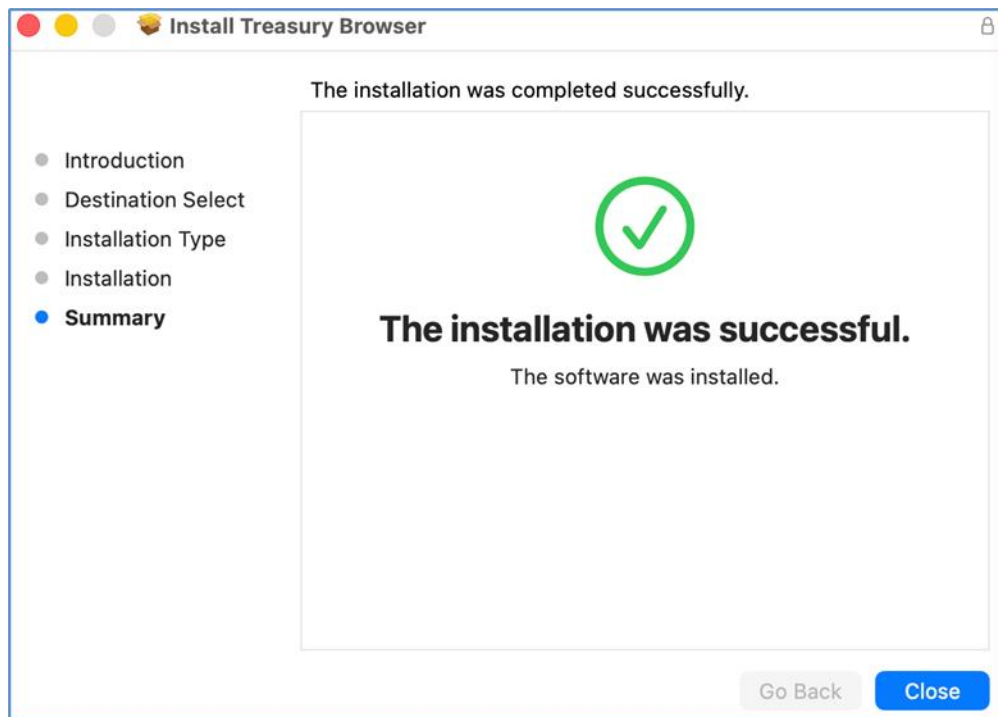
Install Treasury Browser

The installation was completed successfully.

Introduction
Destination Select
Installation Type
Installation
Summary

The installation was successful.

The software was installed.

Go Back
Close